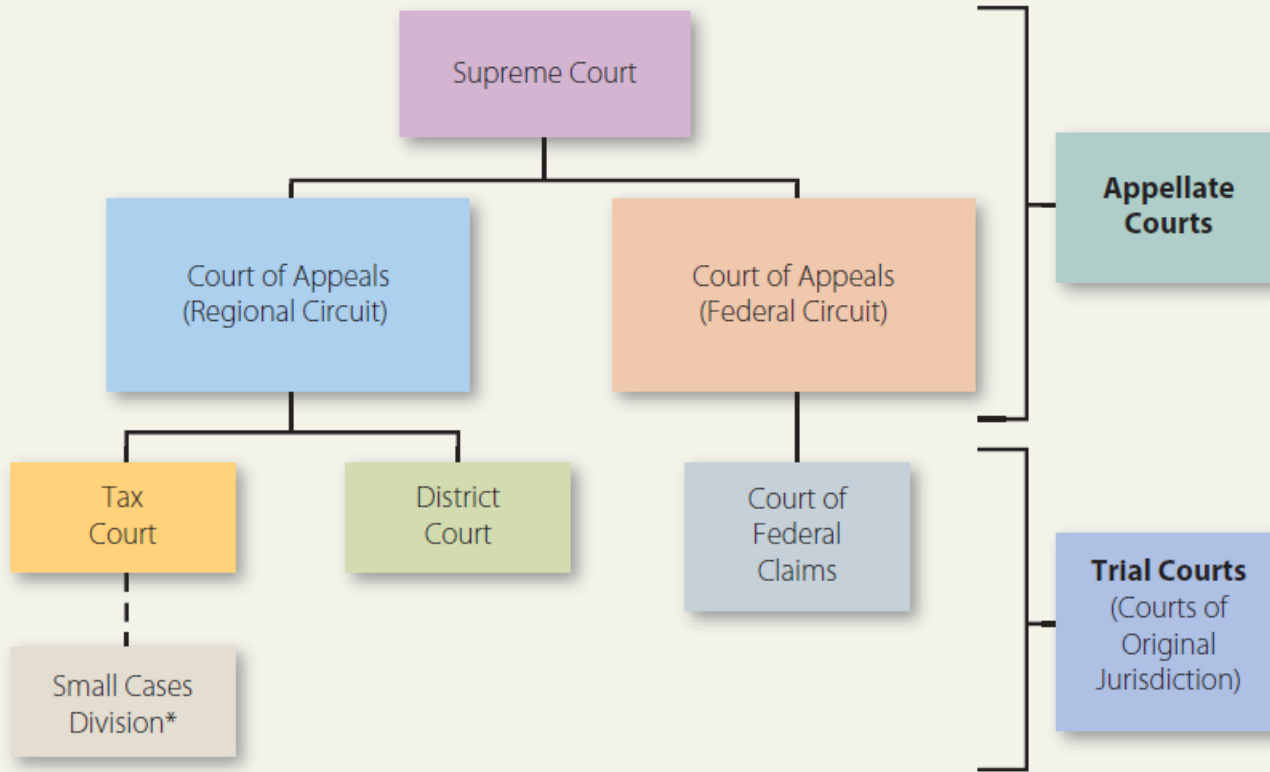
Supreme Court

Court of Appeals (Regional Circuit)

Court of Appeals (Federal Circuit)

Appellate Courts

Tax Court

District Court

Court of Federal Claims

Small Cases Division*

Trial Courts (Courts of Original Jurisdiction)